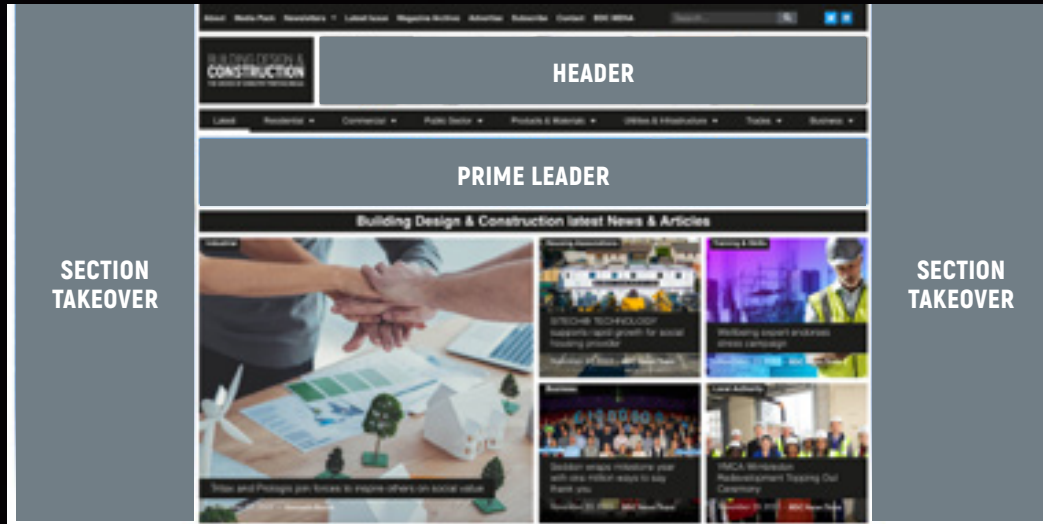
About Media Pack Newsletters Latest Issue Magazine Archive Advertise Subscribe Contact BDC MEDIA

BUILDING DESIGN & CONSTRUCTION

HEADER

Latest Residential Commercial Public Sector Products & Materials Utilities & Infrastructure Trades Business

PRIME LEADER

Building Design & Construction latest News & Articles

SECTION TAKEOVER

SECTION TAKEOVER

Industrial

Housing Associations

SITECHIB TECHNOLOGY supports rapid growth for social housing provider

Training & Skills

Wellbeing expert endorses stress campaign

Business

Siddon wraps milestone year with one million ways to say thank you

Local Authority

YMCA Wimbledon Redevelopment Topping Out Ceremony

Tritax and Prologis join forces to inspire others on social value